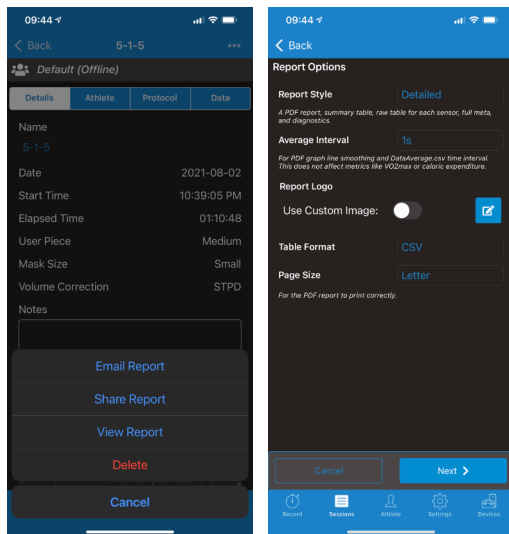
09:44

Back 5-1-5 •••

Default (Offline)

Details Athlete Protocol Data

Name
5-1-5

Date 2021-08-02
Start Time 10:39:05 PM
Elapsed Time 01:10:48
User Piece Medium
Mask Size Small
Volume Correction STPD
Notes

Email Report
Share Report
View Report
Delete

Cancel

09:44

Back

Report Options

Report Style Detailed
A PDF report, summary table, raw table for each sensor, full meta, and diagnostics.

Average Interval 1s
For PDF graph line smoothing and DataAverage.csv time interval. This does not affect metrics like VO2max or caloric expenditure.

Report Logo

Use Custom Image:

Table Format CSV

Page Size Letter
For the PDF report to print correctly.

Cancel Next

Record Sessions Athlete Settings Devices